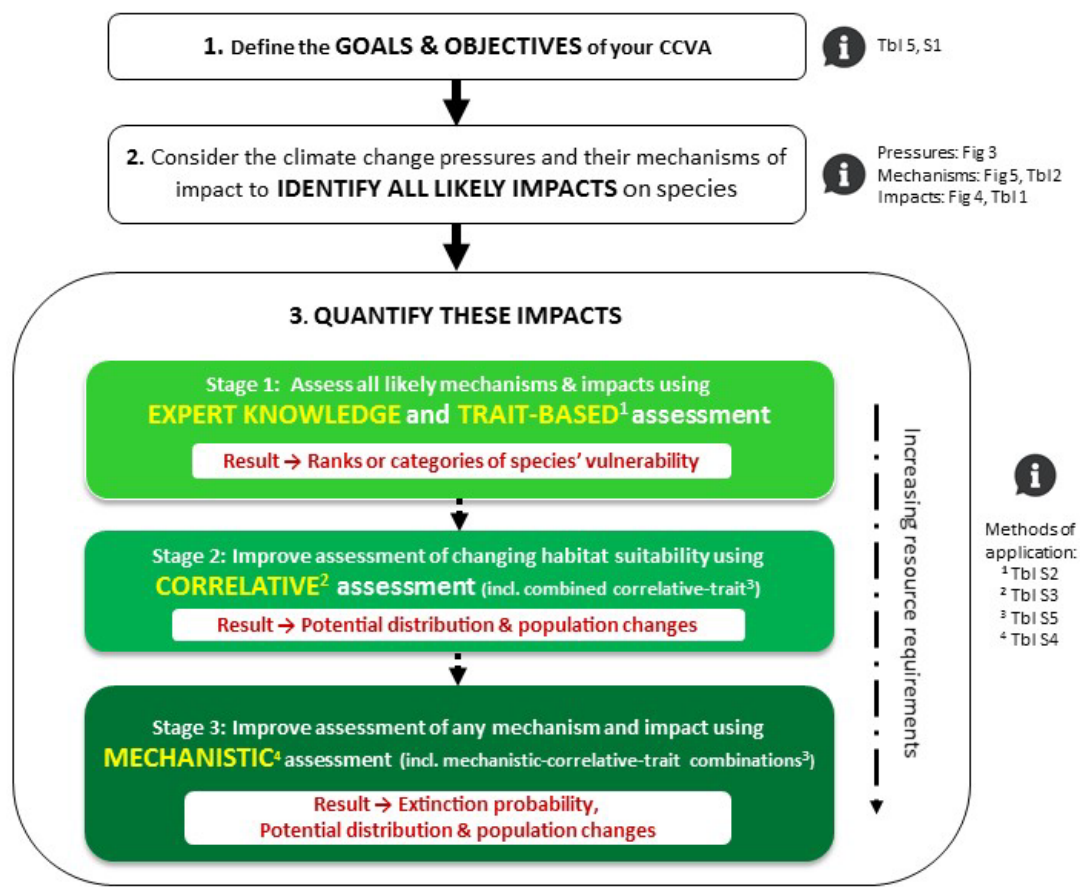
1. Define the GOALS & OBJECTIVES of your CCVA

Tbl 5, S1

2. Consider the climate change pressures and their mechanisms of impact to IDENTIFY ALL LIKELY IMPACTS on species

Pressures: Fig 3
Mechanisms: Fig 5, Tbl 2
Impacts: Fig 4, Tbl 1

3. QUANTIFY THESE IMPACTS

Stage 1: Assess all likely mechanisms & impacts using EXPERT KNOWLEDGE and TRAIT-BASED$^1$ assessment

Result → Ranks or categories of species' vulnerability

Stage 2: Improve assessment of changing habitat suitability using CORRELATIVE$^2$ assessment (incl. combined correlative-trait$^3$)

Result → Potential distribution & population changes

Stage 3: Improve assessment of any mechanism and impact using MECHANISTIC$^4$ assessment (incl. mechanistic-correlative-trait combinations$^3$)

Result → Extinction probability, Potential distribution & population changes

Increasing resource requirements

Methods of application:
$^1$ Tbl S2
$^2$ Tbl S3
$^3$ Tbl S5
$^4$ Tbl S4